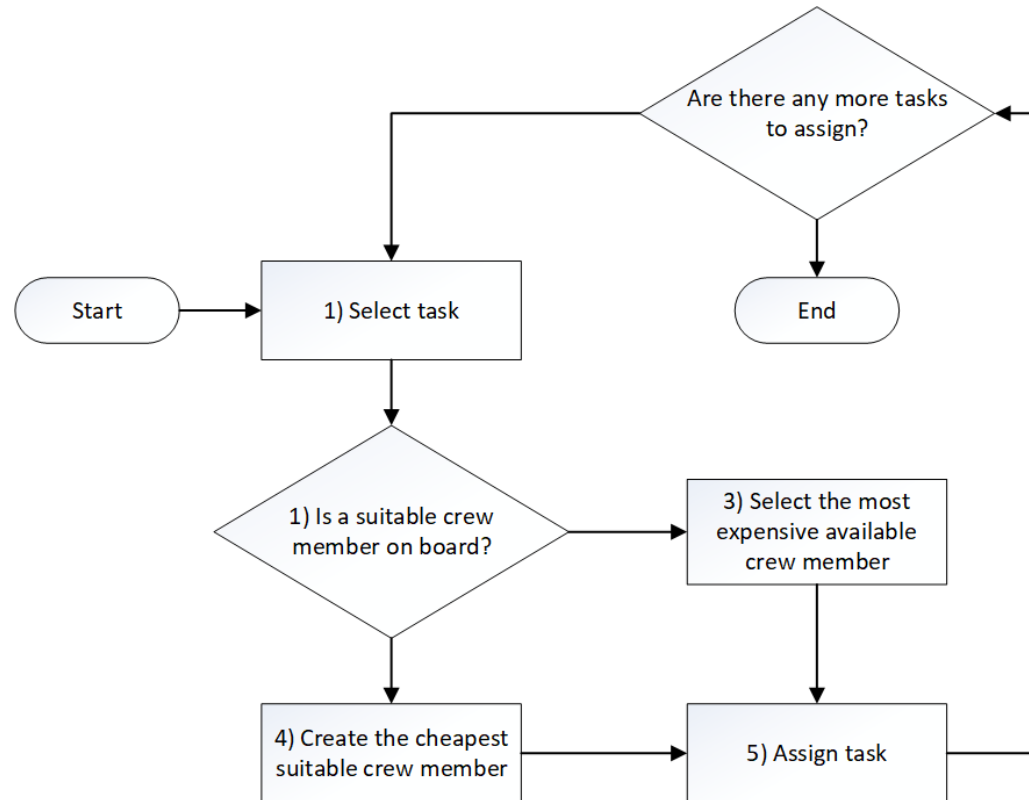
Are there any more tasks to assign?

Start

1) Select task

End

1) Is a suitable crew member on board?

3) Select the most expensive available crew member

4) Create the cheapest suitable crew member

5) Assign task